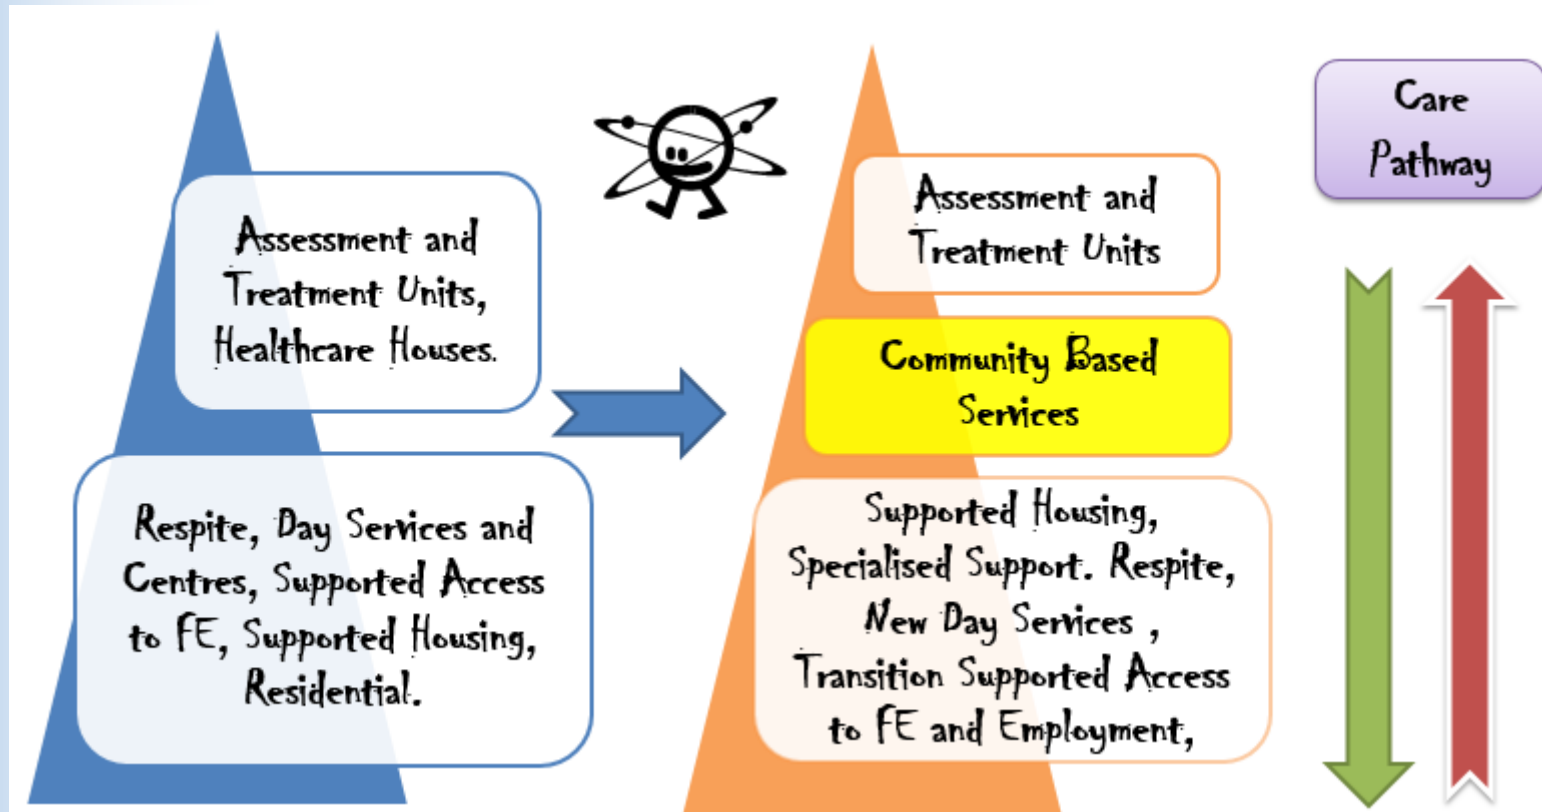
Assessment and Treatment Units, Healthcare Houses.

Respite, Day Services and Centres, Supported Access to FE, Supported Housing, Residential.

Assessment and Treatment Units

Community Based Services

Supported Housing, Specialised Support. Respite, New Day Services , Transition Supported Access to FE and Employment,

Care Pathway